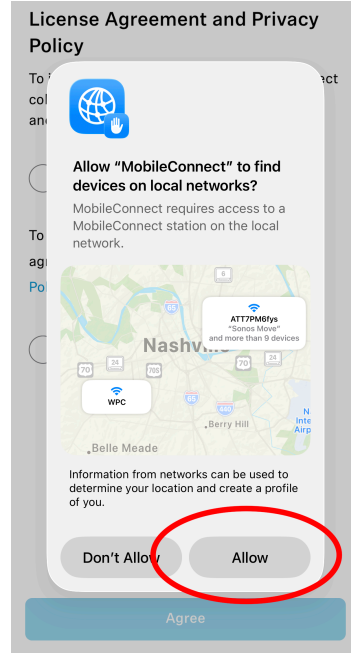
License Agreement and Privacy Policy

To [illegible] col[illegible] and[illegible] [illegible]ect

To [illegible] agr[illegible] Po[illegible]

Allow “MobileConnect” to find devices on local networks?

MobileConnect requires access to a MobileConnect station on the local network.

ATT7PM6fys
“Sonos Move”
and more than 9 devices

Nashville

WPC

Belle Meade

Berry Hill

6
65
24
70
705
70
24
40
440
65

Information from networks can be used to determine your location and create a profile of you.

Don't Allow

Allow

Agree